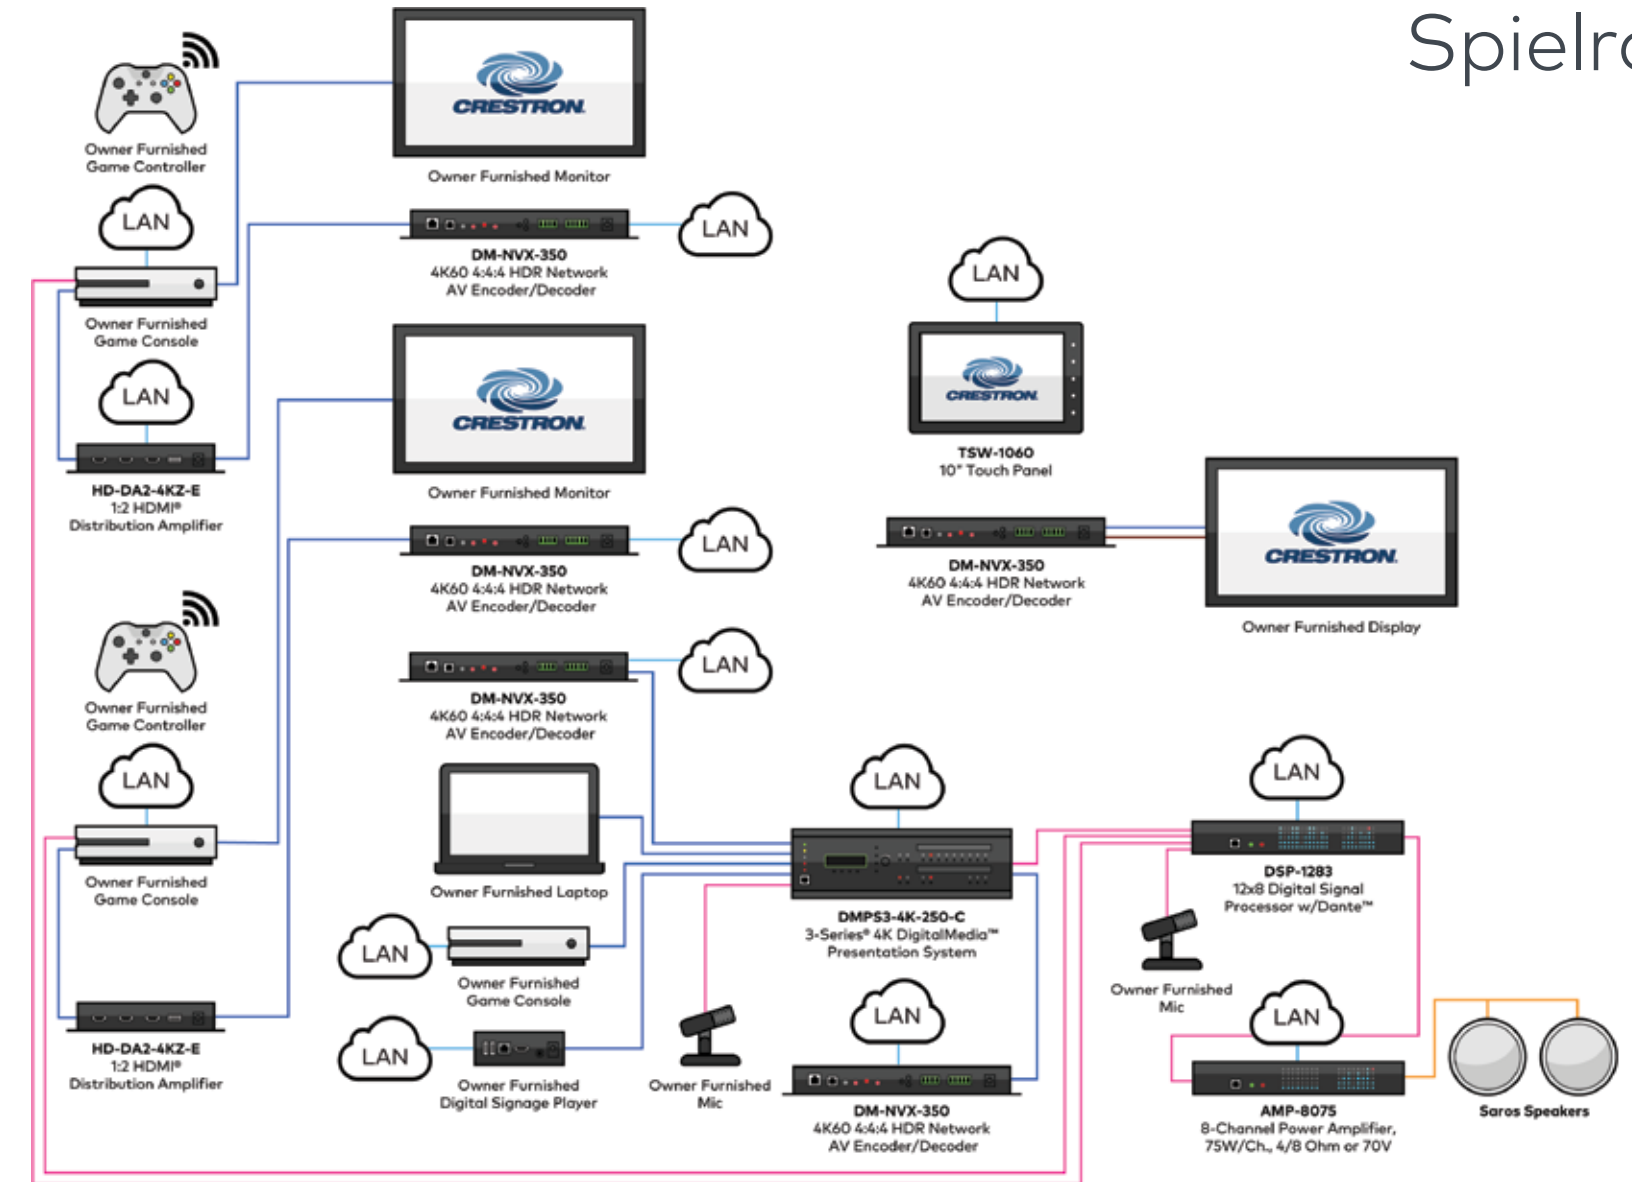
Spielr

Owner Furnished Game Controller

LAN

Owner Furnished Game Console

LAN

HD-DA2-4KZ-E
1:2 HDMI®
Distribution Amplifier

CRESTRON

Owner Furnished Monitor

LAN

DM-NVX-350
4K60 4:4:4 HDR Network AV Encoder/Decoder

CRESTRON

Owner Furnished Monitor

LAN

DM-NVX-350
4K60 4:4:4 HDR Network AV Encoder/Decoder

LAN

DM-NVX-350
4K60 4:4:4 HDR Network AV Encoder/Decoder

LAN

CRESTRON

TSW-1060
10" Touch Panel

DM-NVX-350
4K60 4:4:4 HDR Network AV Encoder/Decoder

CRESTRON

Owner Furnished Display

Owner Furnished Game Controller

LAN

Owner Furnished Game Console

HD-DA2-4KZ-E
1:2 HDMI®
Distribution Amplifier

Owner Furnished Laptop

LAN

Owner Furnished Game Console

LAN

Owner Furnished Digital Signage Player

Owner Furnished Mic

LAN

DMPS3-4K-250-C
3-Series® 4K DigitalMedia™ Presentation System

LAN

DM-NVX-350
4K60 4:4:4 HDR Network AV Encoder/Decoder

LAN

DSP-1283
12x8 Digital Signal Processor w/Dante™

Owner Furnished Mic

LAN

AMP-8075
8-Channel Power Amplifier, 75W/Ch., 4/8 Ohm or 70V

Saros Speakers